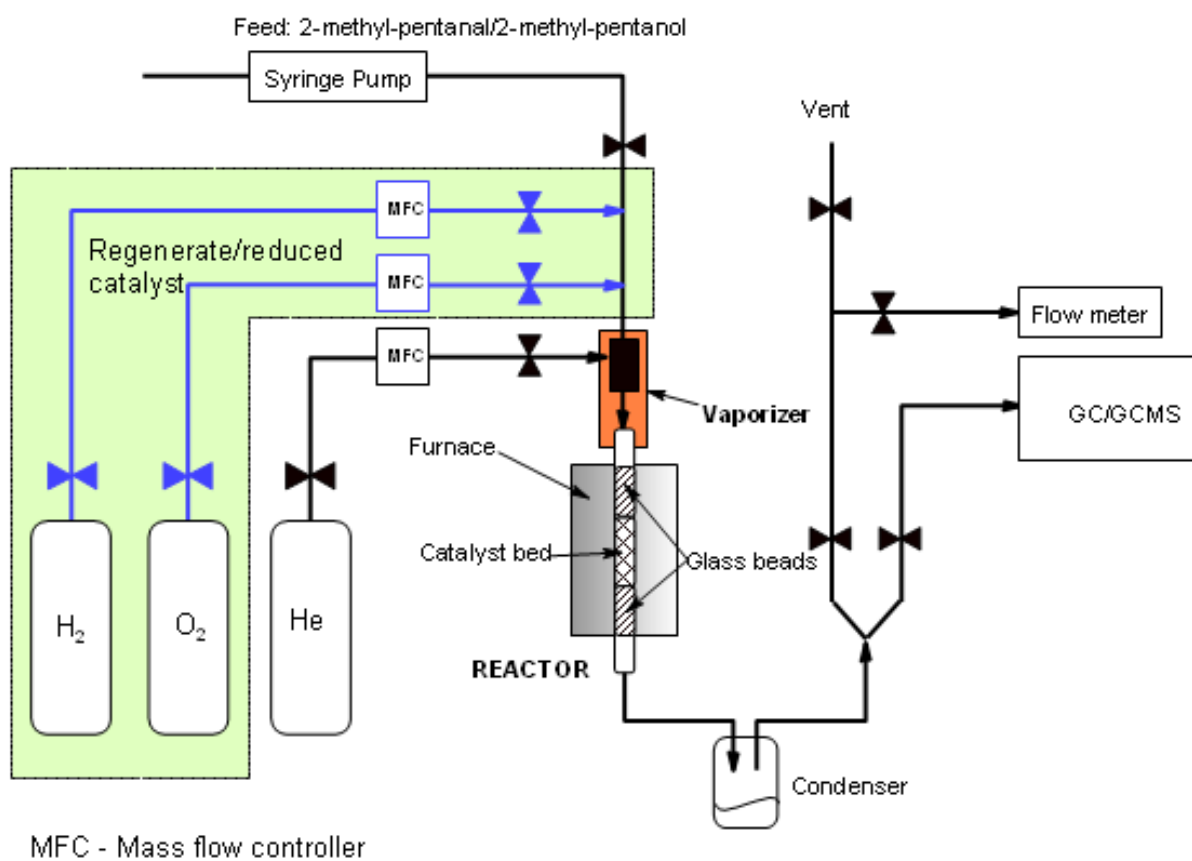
Feed: 2-methyl-pentanal/2-methyl-pentanol

Syringe Pump

Vent

MFC

Regenerate/reduced catalyst

MFC

MFC

Flow meter

Vaporizer

GC/GCMS

Furnace

Catalyst bed

Glass beads

$H_2$

$O_2$

He

REACTOR

Condenser

MFC - Mass flow controller